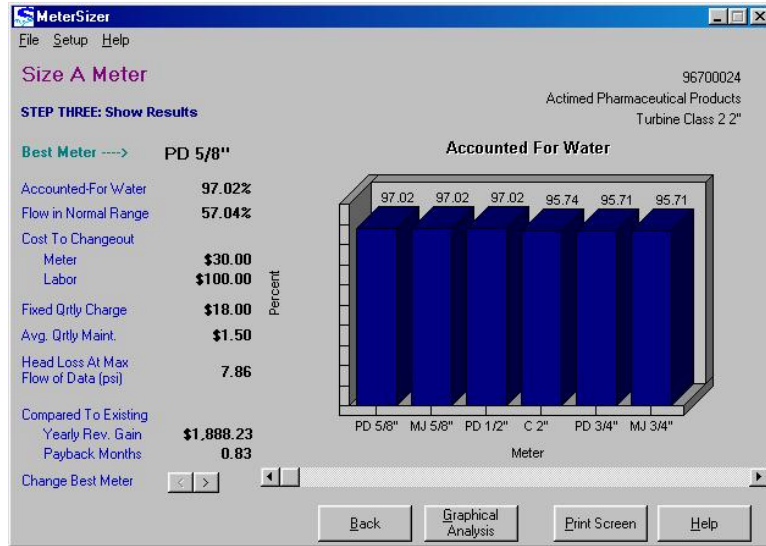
MeterSizer
File Setup Help

Size A Meter

STEP THREE: Show Results

96700024
Actimed Pharmaceutical Products
Turbine Class 2 2"

Best Meter ----> PD 5/8"

Accounted-For Water 97.02%
Flow in Normal Range 57.04%
Cost To Changeout
Meter $30.00
Labor $100.00
Fixed Qrtly Charge $18.00
Avg. Qrtly Maint. $1.50
Head Loss At Max Flow of Data (psi) 7.86
Compared To Existing
Yearly Rev. Gain $1,888.23
Payback Months 0.83
Change Best Meter < >

Accounted For Water

Percent

| 97.02 | 97.02 | 97.02 | 95.74 | 95.71 | 95.71 |
|---|---|---|---|---|---|
| PD 5/8" | MJ 5/8" | PD 1/2" | C 2" | PD 3/4" | MJ 3/4" |

Meter

Back
Graphical Analysis
Print Screen
Help